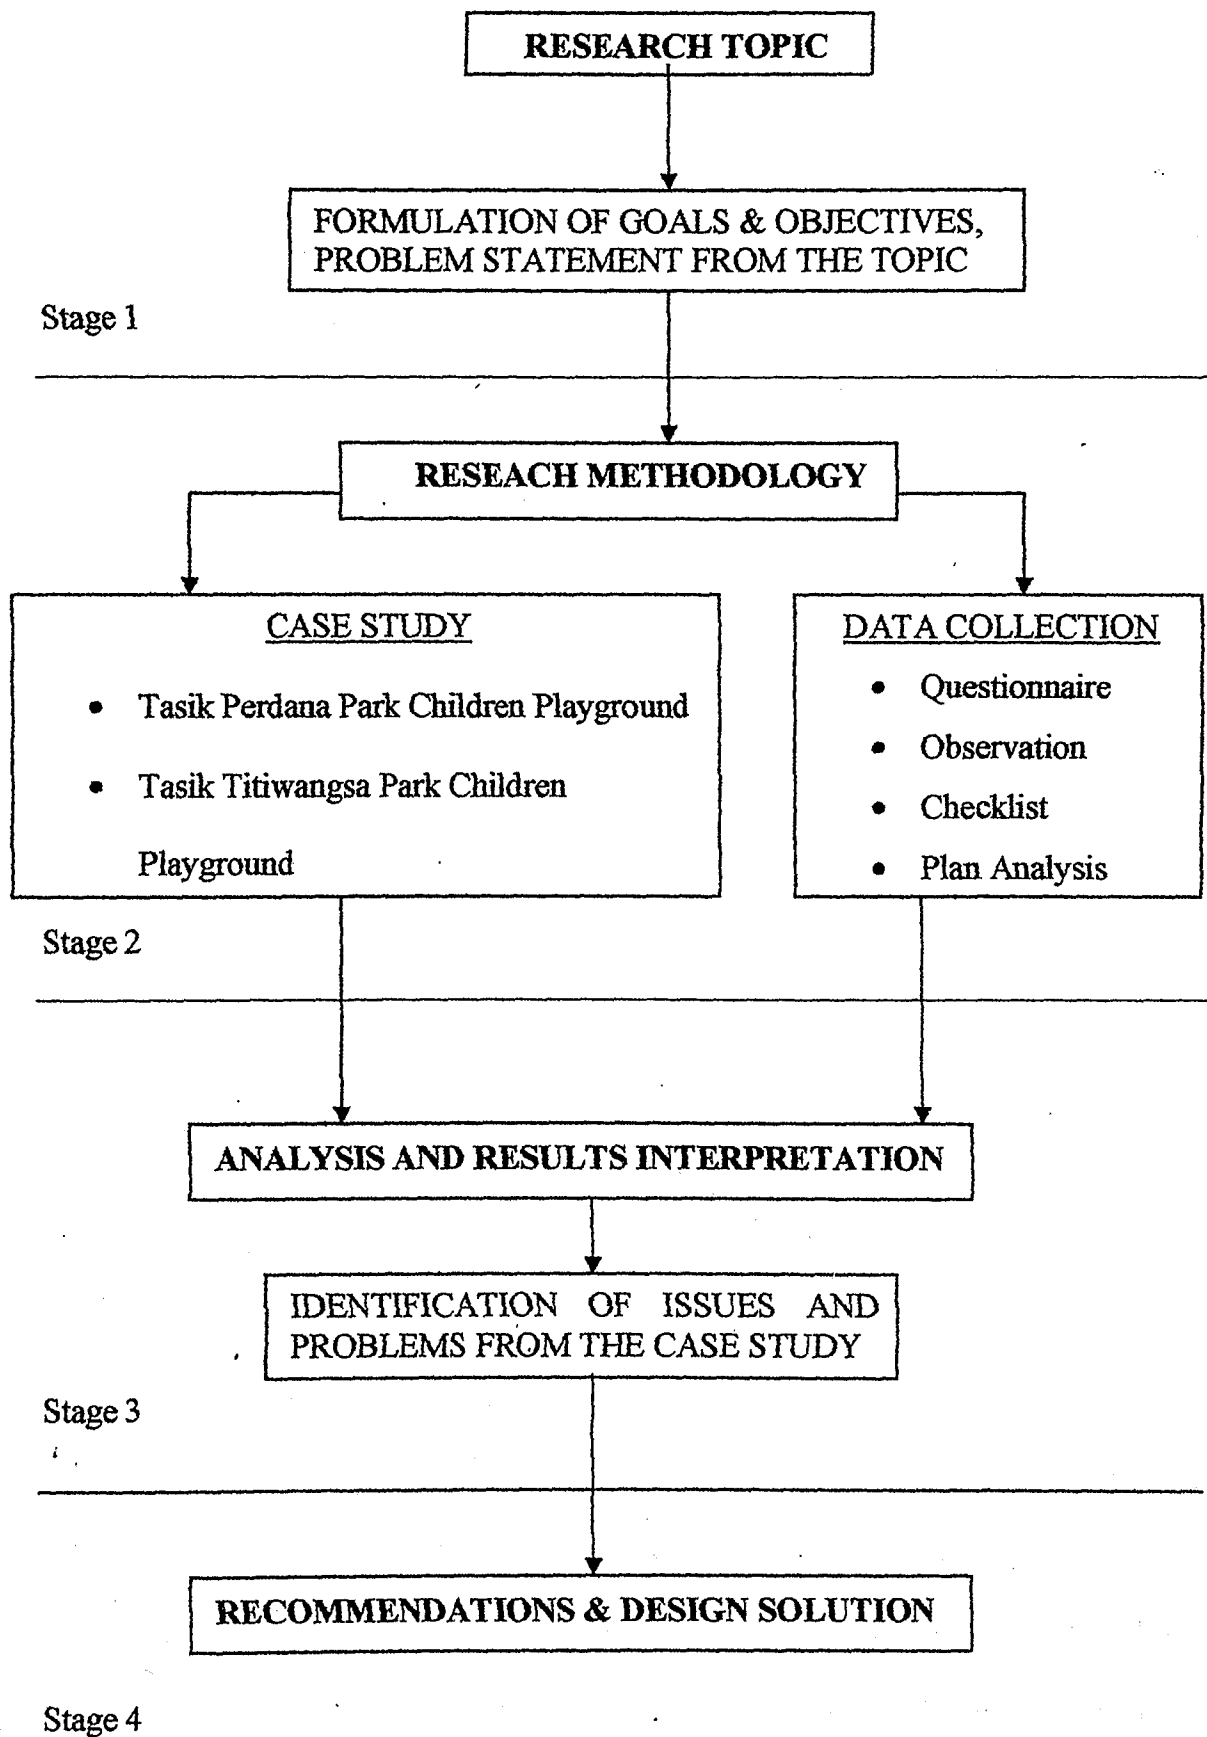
RESEARCH TOPIC

FORMULATION OF GOALS & OBJECTIVES, PROBLEM STATEMENT FROM THE TOPIC

Stage 1

RESEACH METHODOLOGY

CASE STUDY

- Tasik Perdana Park Children Playground
- Tasik Titiwangsa Park Children Playground

DATA COLLECTION

- Questionnaire
- Observation
- Checklist
- Plan Analysis

Stage 2

ANALYSIS AND RESULTS INTERPRETATION

IDENTIFICATION OF ISSUES AND PROBLEMS FROM THE CASE STUDY

Stage 3

RECOMMENDATIONS & DESIGN SOLUTION

Stage 4